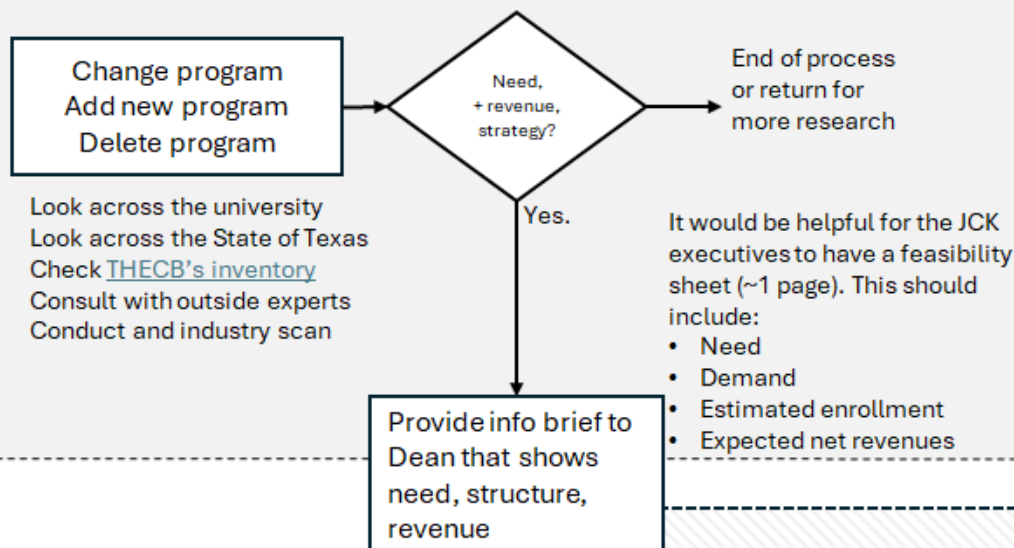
Change program
Add new program
Delete program

Need,
+ revenue,
strategy?

End of process
or return for
more research

Look across the university
Look across the State of Texas
Check THECB's inventory
Consult with outside experts
Conduct and industry scan

Yes.

It would be helpful for the JCK executives to have a feasibility sheet (~1 page). This should include:
• Need
• Demand
• Estimated enrollment
• Expected net revenues

Provide info brief to Dean that shows need, structure, revenue